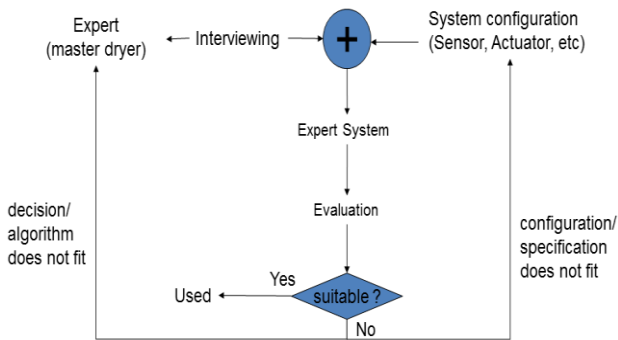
Expert
(master dryer)

Interviewing

+

System configuration
(Sensor, Actuator, etc)

Expert System

Evaluation

decision/
algorithm
does not fit

configuration/
specification
does not fit

Yes

Used

suitable ?

No